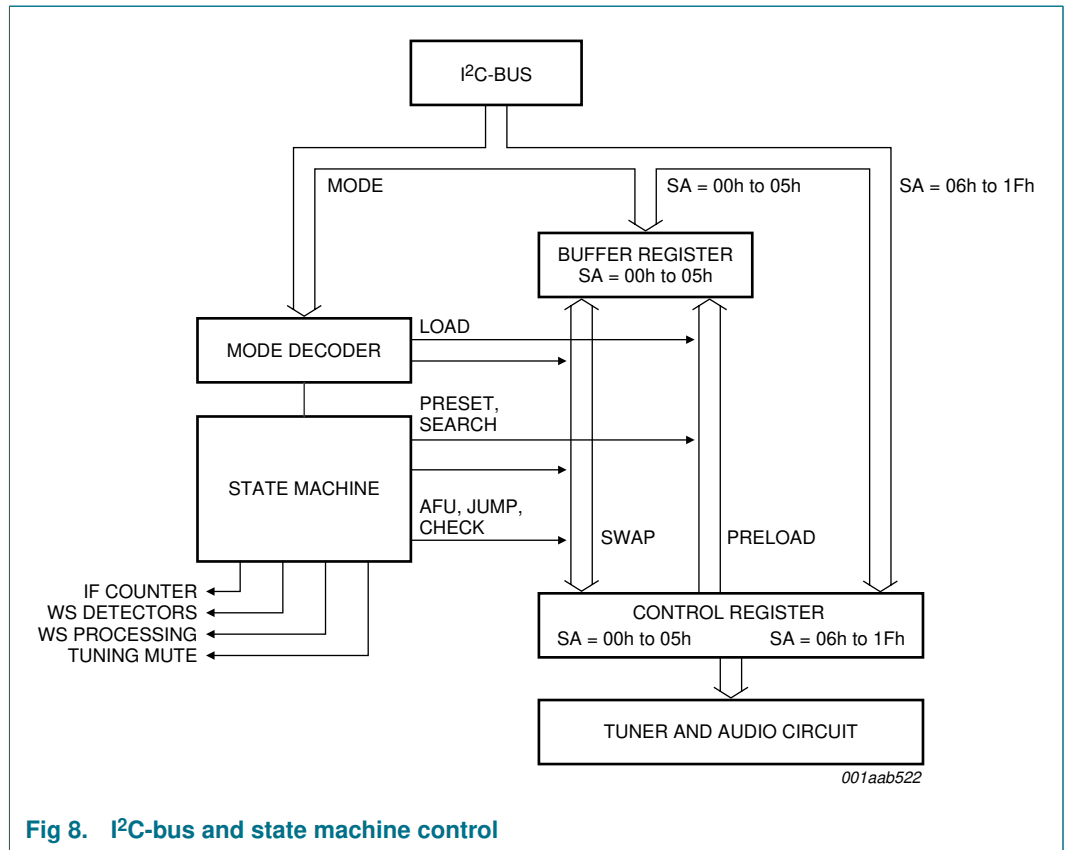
I$^2$C-BUS

MODE

SA = 00h to 05h

SA = 06h to 1Fh

BUFFER REGISTER
SA = 00h to 05h

MODE DECODER

LOAD

PRESET, SEARCH

STATE MACHINE

AFU, JUMP, CHECK

SWAP

PRELOAD

IF COUNTER
WS DETECTORS
WS PROCESSING
TUNING MUTE

CONTROL REGISTER
SA = 00h to 05h
SA = 06h to 1Fh

TUNER AND AUDIO CIRCUIT

001aab522

Fig 8. I$^2$C-bus and state machine control